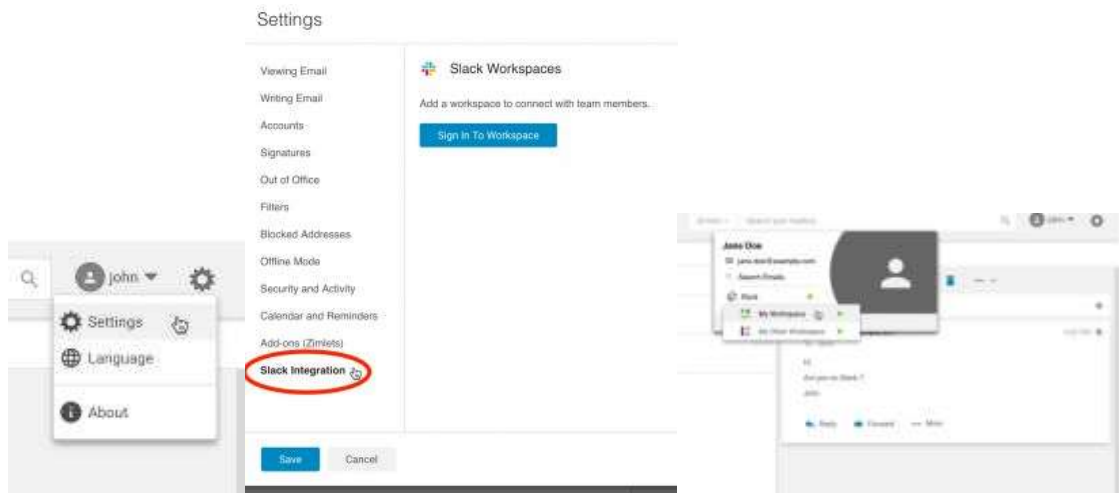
john

Settings

Language

About

Settings

Viewing Email

Writing Email

Accounts

Signatures

Out of Office

Filters

Blocked Addresses

Offline Mode

Security and Activity

Calendar and Reminders

Add-ons (Zimlets)

Slack Integration

Slack Workspaces

Add a workspace to connect with team members.

Sign In To Workspace

Save

Cancel

Jane Doe

jane.doe@example.com

Search Emails

Slack

My Workspace

My Other Workspace

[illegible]

Reply

Forward

More